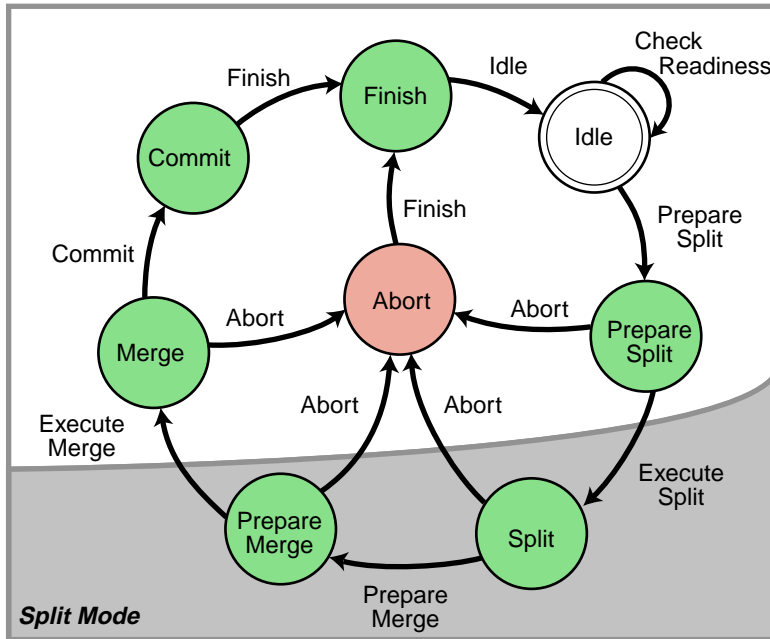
Check Readiness

Finish

Finish

Idle

Idle

Commit

Finish

Prepare Split

Commit

Abort

Abort

Abort

Merge

Prepare Split

Abort

Abort

Execute Merge

Execute Split

Prepare Merge

Split

Prepare Merge

Split Mode